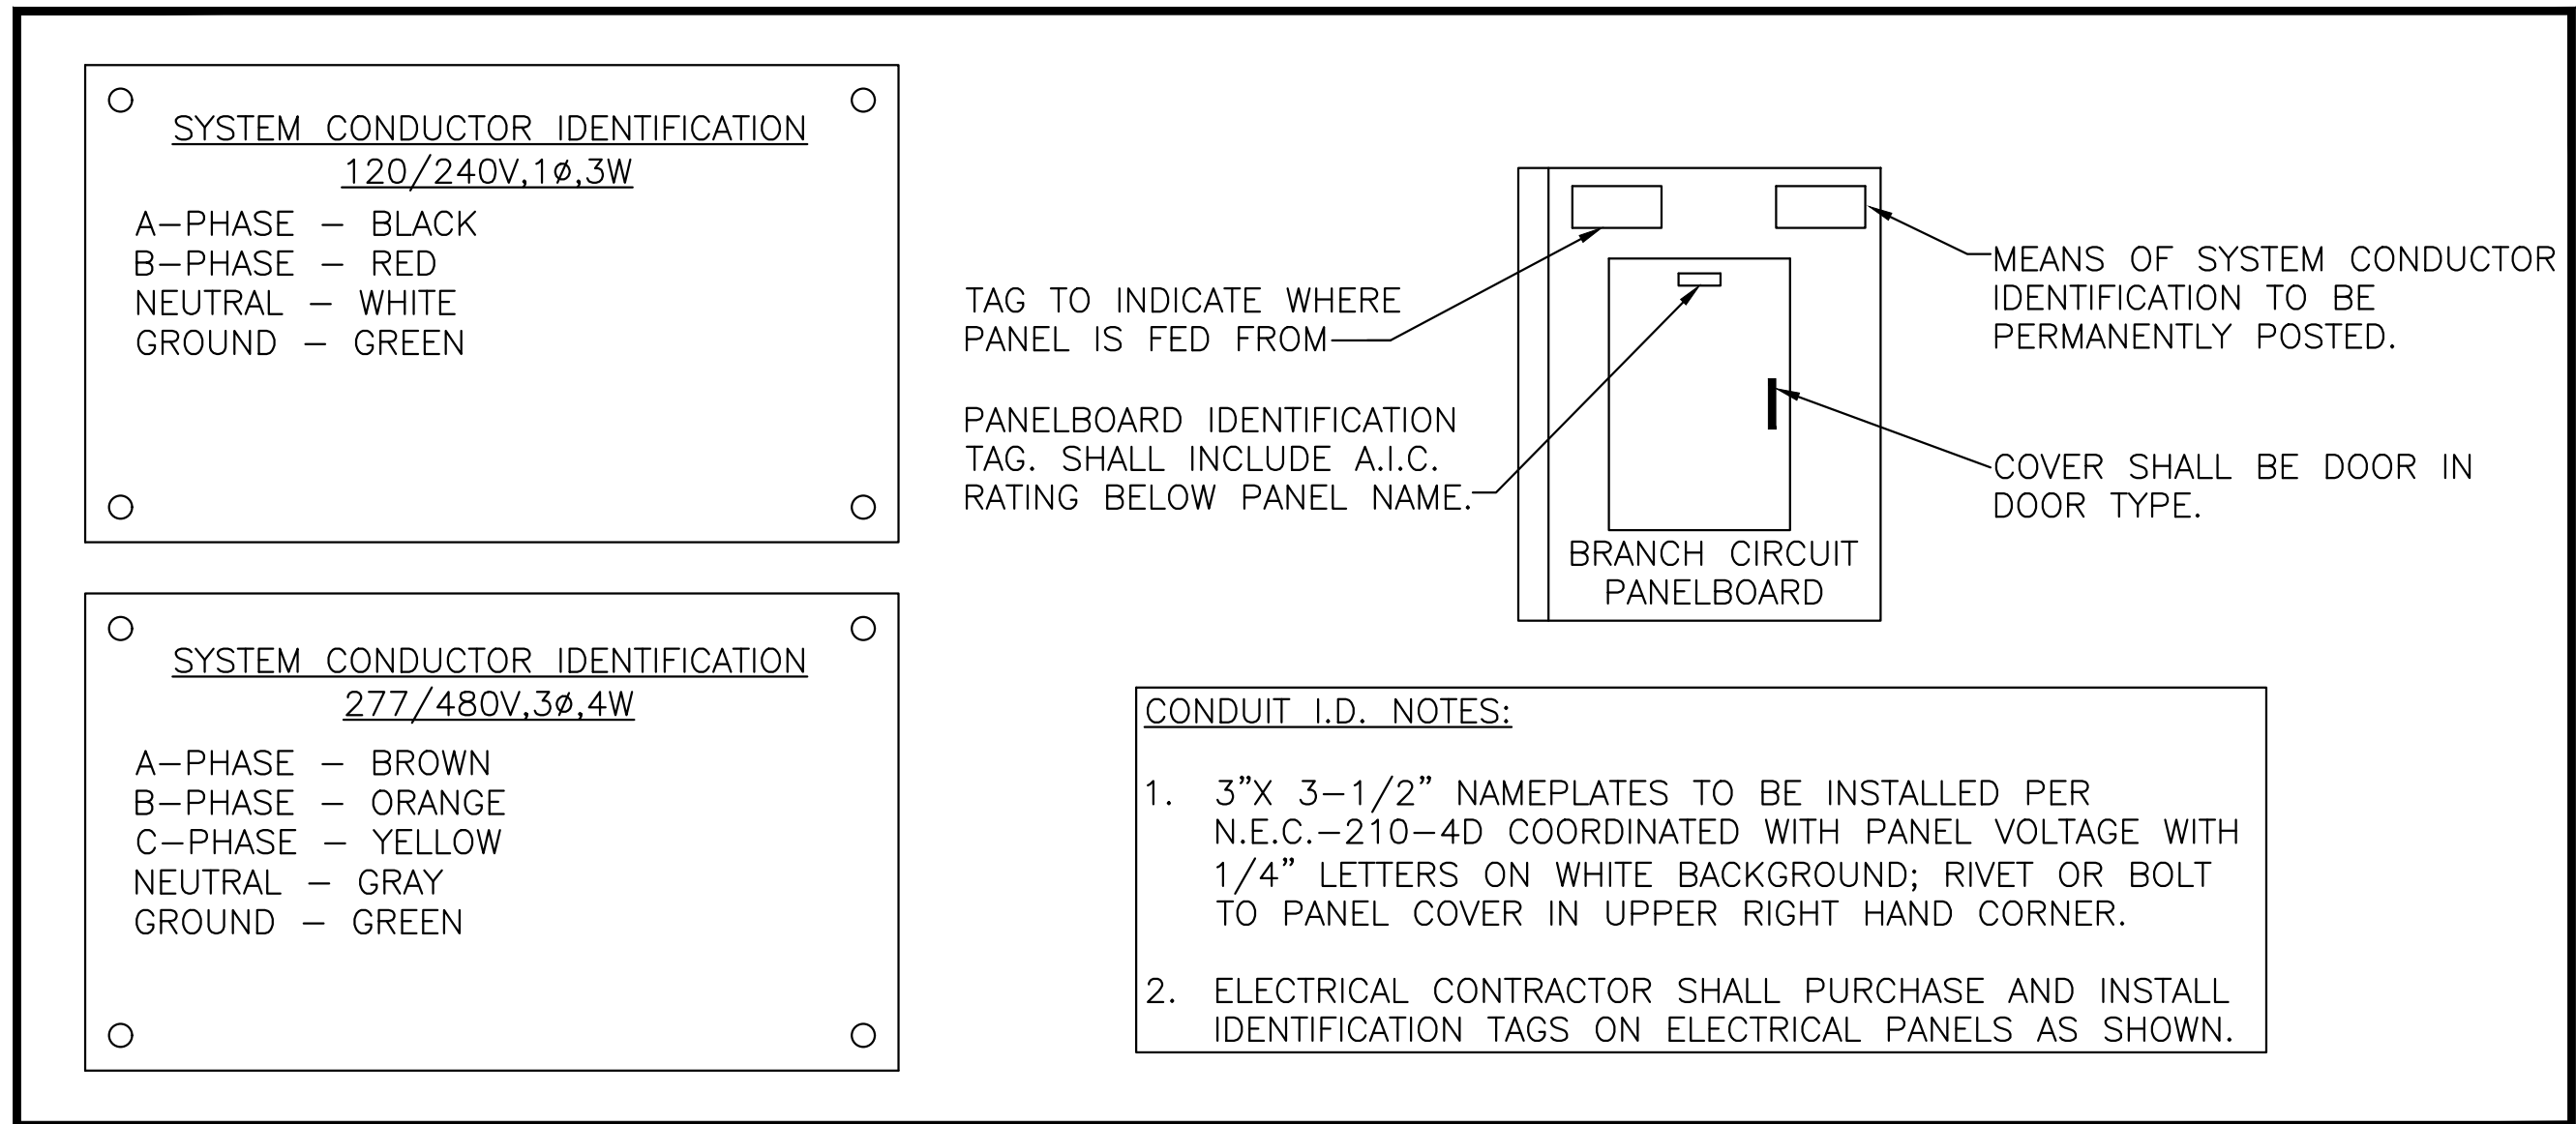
SYSTEM CONDUCTOR IDENTIFICATION
120/240V,1ø,3W

A–PHASE – BLACK
B–PHASE – RED
NEUTRAL – WHITE
GROUND – GREEN

SYSTEM CONDUCTOR IDENTIFICATION
277/480V,3ø,4W

A–PHASE – BROWN
B–PHASE – ORANGE
C–PHASE – YELLOW
NEUTRAL – GRAY
GROUND – GREEN

TAG TO INDICATE WHERE PANEL IS FED FROM

PANELBOARD IDENTIFICATION TAG. SHALL INCLUDE A.I.C. RATING BELOW PANEL NAME.

MEANS OF SYSTEM CONDUCTOR IDENTIFICATION TO BE PERMANENTLY POSTED.

COVER SHALL BE DOOR IN DOOR TYPE.

BRANCH CIRCUIT PANELBOARD

CONDUIT I.D. NOTES:

1. 3"X 3–1/2" NAMEPLATES TO BE INSTALLED PER N.E.C.–210–4D COORDINATED WITH PANEL VOLTAGE WITH 1/4" LETTERS ON WHITE BACKGROUND; RIVET OR BOLT TO PANEL COVER IN UPPER RIGHT HAND CORNER.

2. ELECTRICAL CONTRACTOR SHALL PURCHASE AND INSTALL IDENTIFICATION TAGS ON ELECTRICAL PANELS AS SHOWN.